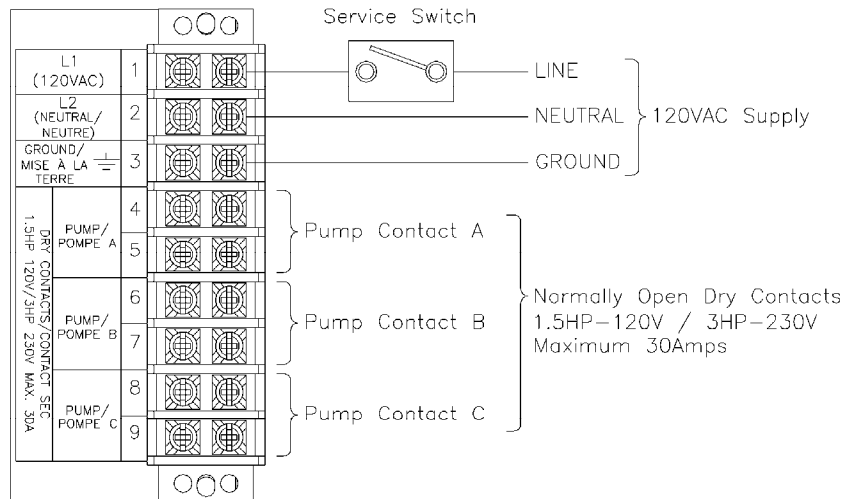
Service Switch

L1 (120VAC) 1

L2 (NEUTRAL/ NEUTRE) 2

GROUND/ MISE À LA TERRE 3

DRY CONTACTS/CONTACT SEC 1.5HP 120V/3HP 230V MAX. 30A

PUMP/ POMPE A 4 5

PUMP/ POMPE B 6 7

PUMP/ POMPE C 8 9

LINE
NEUTRAL
GROUND
120VAC Supply

Pump Contact A
Pump Contact B
Pump Contact C

Normally Open Dry Contacts
1.5HP–120V / 3HP–230V
Maximum 30Amps